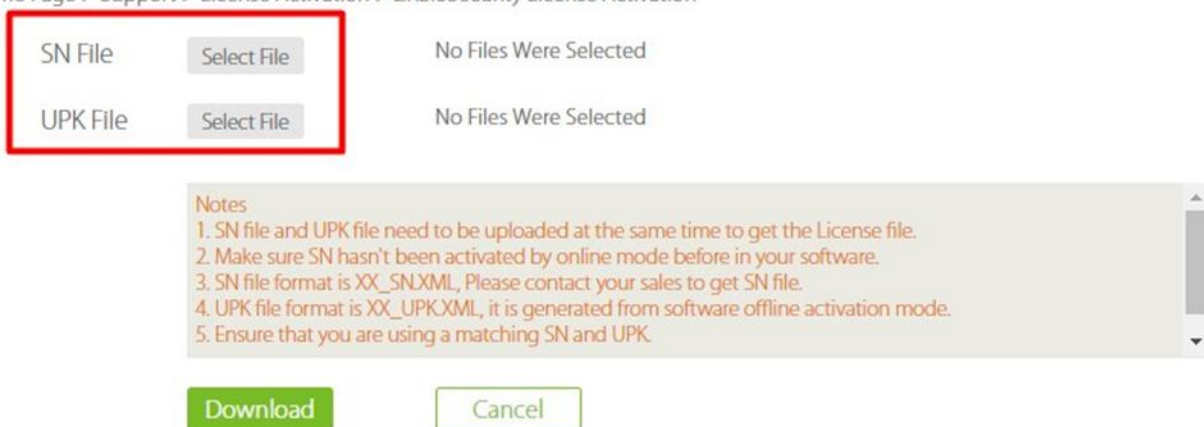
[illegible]

SN File Select File No Files Were Selected

UPK File Select File No Files Were Selected

Notes
1. SN file and UPK file need to be uploaded at the same time to get the License file.
2. Make sure SN hasn't been activated by online mode before in your software.
3. SN file format is XX_SN.XML, Please contact your sales to get SN file.
4. UPK file format is XX_UPK.XML, it is generated from software offline activation mode.
5. Ensure that you are using a matching SN and UPK.

Download Cancel